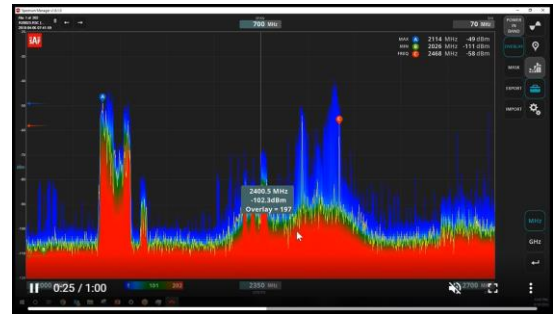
700 MHz

70 MHz

POWER IN BAND

OVERLAY

MOVE

EXPORT

IMPORT

MAX 2114 MHz -49 dBm
MIN 2026 MHz -111 dBm
FREQ 2468 MHz -58 dBm

2400.5 MHz
-102.3dBm
Overlay = 197

MHz

GHz

0:25 / 1:00

2350 MHz

2700 MHz